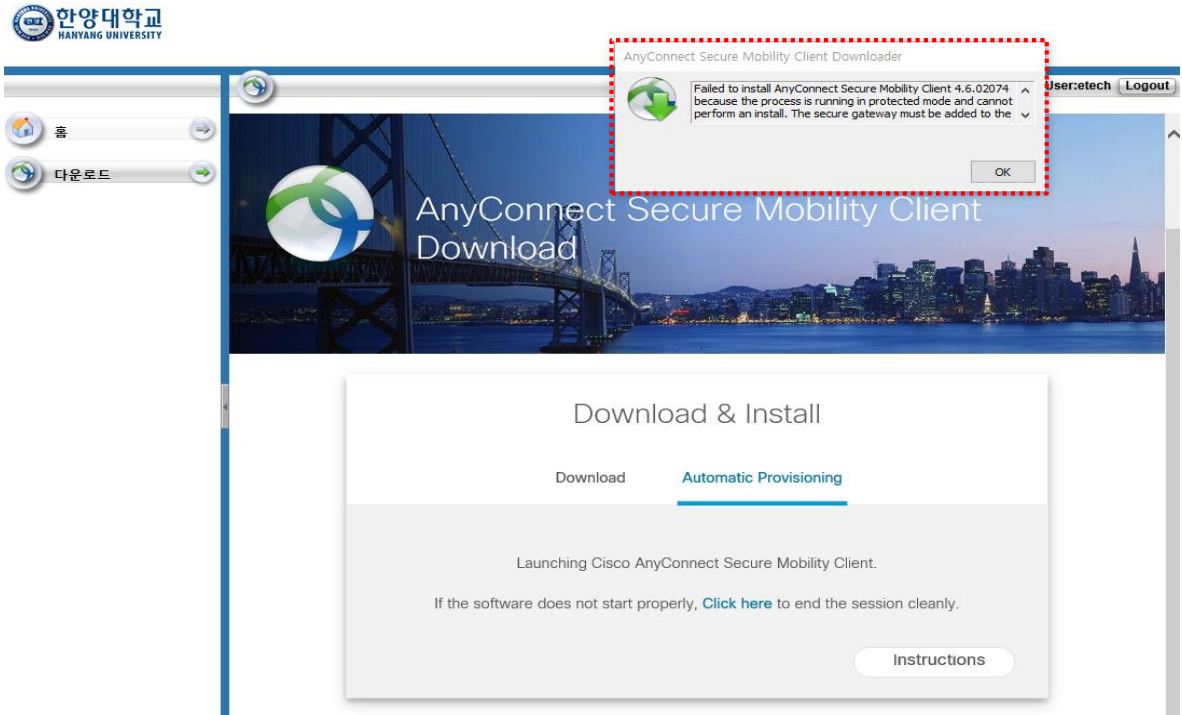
한양대학교
HANYANG UNIVERSITY

AnyConnect Secure Mobility Client Downloader

Failed to install AnyConnect Secure Mobility Client 4.6.02074 because the process is running in protected mode and cannot perform an install. The secure gateway must be added to the

OK

User:etech Logout

홈

다운로드

AnyConnect Secure Mobility Client Download

Download & Install

Download

Automatic Provisioning

Launching Cisco AnyConnect Secure Mobility Client.

If the software does not start properly, Click here to end the session cleanly.

Instructions